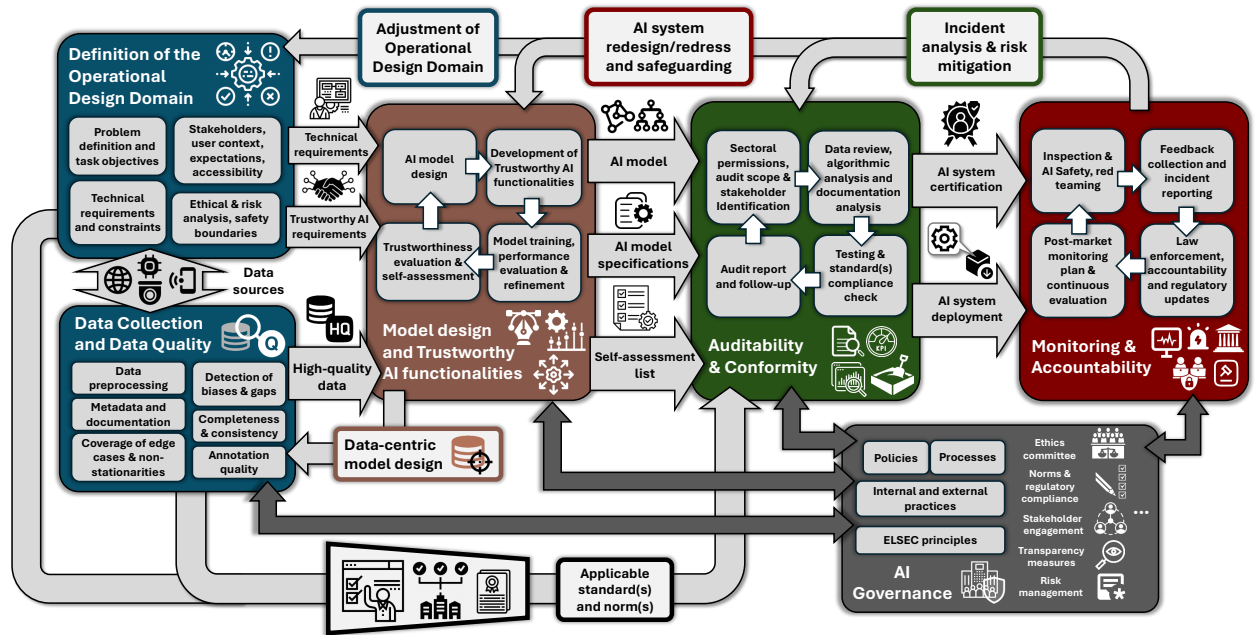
Adjustment of Operational Design Domain

AI system redesign/redress and safeguarding

Incident analysis & risk mitigation

Definition of the Operational Design Domain

Problem definition and task objectives

Stakeholders, user context, expectations, accessibility

Technical requirements and constraints

Ethical & risk analysis, safety boundaries

Technical requirements

Trustworthy AI requirements

Data sources

Data Collection and Data Quality

Data preprocessing

Metadata and documentation

Coverage of edge cases & non-stationarities

Detection of biases & gaps

Completeness & consistency

Annotation quality

HQ

High-quality data

Data-centric model design

AI model design

Development of Trustworthy AI functionalities

Trustworthiness evaluation & self-assessment

Model training, performance evaluation & refinement

Model design and Trustworthy AI functionalities

AI model

AI model specifications

Self-assessment list

Sectoral permissions, audit scope & stakeholder Identification

Data review, algorithmic analysis and documentation analysis

Audit report and follow-up

Testing & standard(s) compliance check

Auditability & Conformity

KPI

AI system certification

AI system deployment

Inspection & AI Safety, red teaming

Feedback collection and incident reporting

Post-market monitoring plan & continuous evaluation

Law enforcement, accountability and regulatory updates

Monitoring & Accountability

Policies

Processes

Internal and external practices

ELSEC principles

AI Governance

Ethics committee

Norms & regulatory compliance

Stakeholder engagement

...

Transparency measures

Risk management

Applicable standard(s) and norm(s)